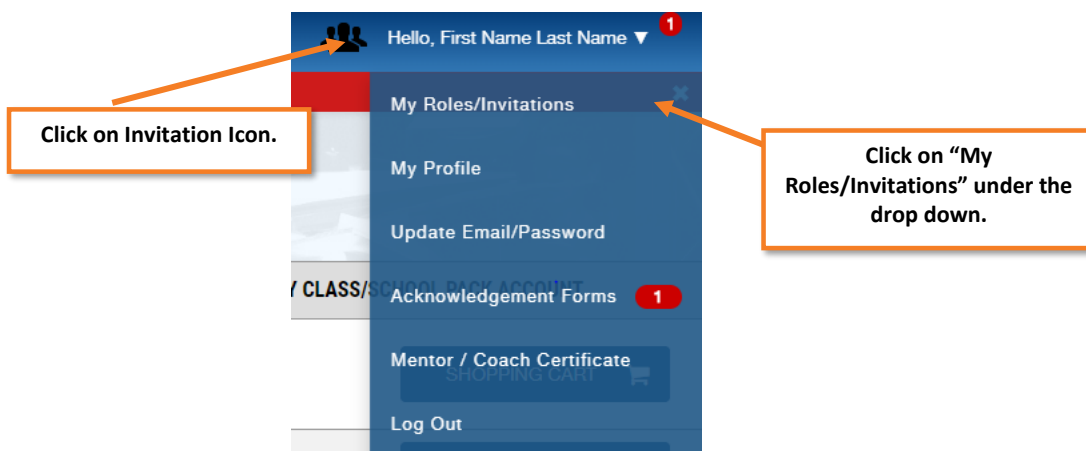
Hello, First Name Last Name ▼ 1

Click on Invitation Icon.

My Roles/Invitations

My Profile

Update Email/Password

Acknowledgement Forms 1

Mentor / Coach Certificate

Log Out

Click on "My Roles/Invitations" under the drop down.

Y CLASS/SCHOOL PACK ACCOUNT

SHOPPING CART